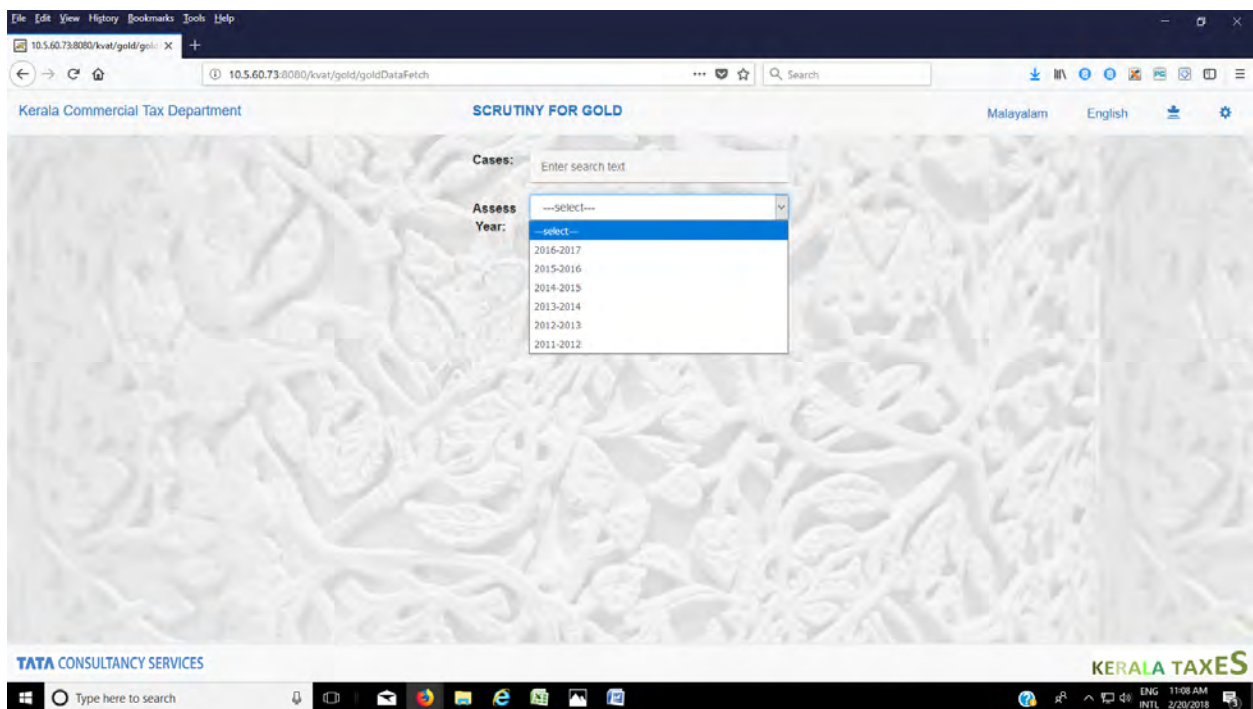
File Edit View History Bookmarks Tools Help

10.5.60.73:8080/kvat/gold/gold ×

10.5.60.73:8080/kvat/gold/goldDataFetch

Search

Kerala Commercial Tax Department

SCRUTINY FOR GOLD

Malayalam English

Cases: Enter search text

Assess Year: ---select---

---select---
2016-2017
2015-2016
2014-2015
2013-2014
2012-2013
2011-2012

TATA CONSULTANCY SERVICES

KERALA TAXES

Type here to search

ENG INTL 11:08 AM 2/20/2018